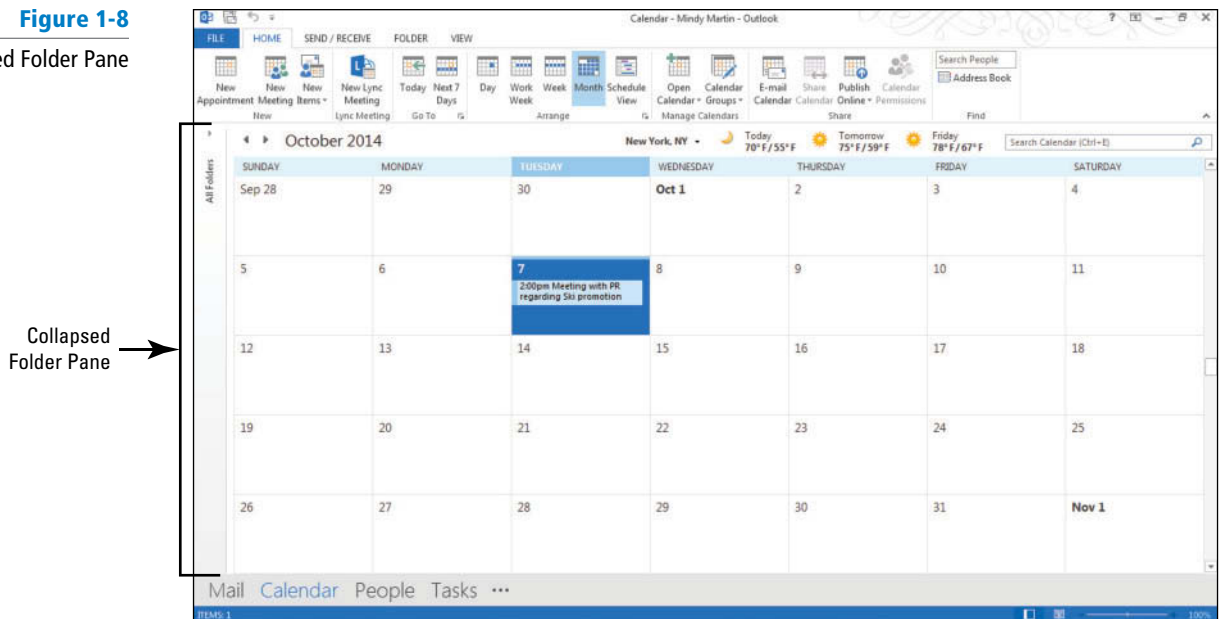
Figure 1-8

ed Folder Pane

Calendar - Mindy Martin - Outlook

FILE HOME SEND / RECEIVE FOLDER VIEW

New Appointment New Meeting New Items New Lync Meeting Today Next 7 Days Day Work Week Week Month Schedule View Open Calendar Calendar Groups E-mail Calendar Share Calendar Publish Online Calendar Permissions Search People Address Book

New Lync Meeting Go To Arrange Manage Calendars Share Find

All Folders

October 2014 New York, NY Today 70°F/55°F Tomorrow 75°F/59°F Friday 78°F/67°F Search Calendar (Ctrl+E)

| SUNDAY | MONDAY | TUESDAY | WEDNESDAY | THURSDAY | FRIDAY | SATURDAY |
|---|---|---|---|---|---|---|
| Sep 28 | 29 | 30 | Oct 1 | 2 | 3 | 4 |
| 5 | 6 | 7 2:00pm Meeting with PR regarding Ski promotion | 8 | 9 | 10 | 11 |
| 12 | 13 | 14 | 15 | 16 | 17 | 18 |
| 19 | 20 | 21 | 22 | 23 | 24 | 25 |
| 26 | 27 | 28 | 29 | 30 | 31 | Nov 1 |

Collapsed Folder Pane

Mail Calendar People Tasks ···

ITEMS: 1

100%